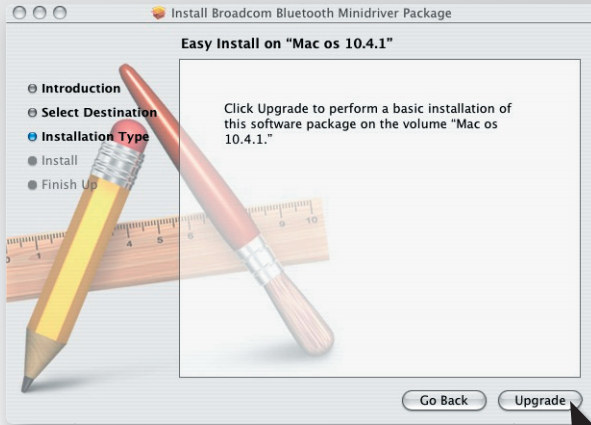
Install Broadcom Bluetooth Minidriver Package

Easy Install on “Mac os 10.4.1”

Introduction
Select Destination
Installation Type
Install
Finish Up

Click Upgrade to perform a basic installation of this software package on the volume “Mac os 10.4.1.”

Go Back
Upgrade